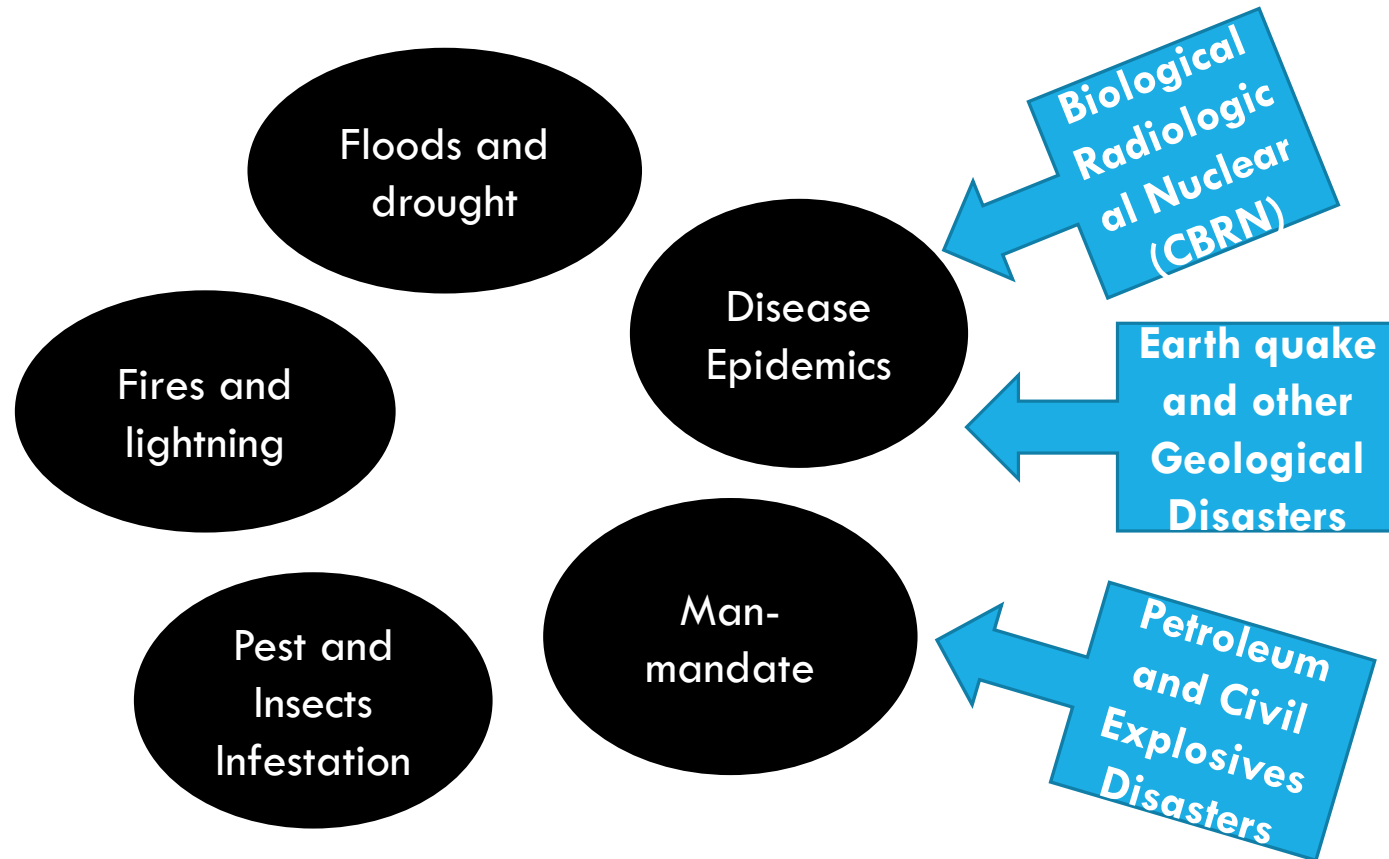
Floods and drought

Fires and lightning

Pest and Insects Infestation

Disease Epidemics

Man-mandate

Biological Radiologic al Nuclear (CBRN)

Earth quake and other Geological Disasters

Petroleum and Civil Explosives Disasters